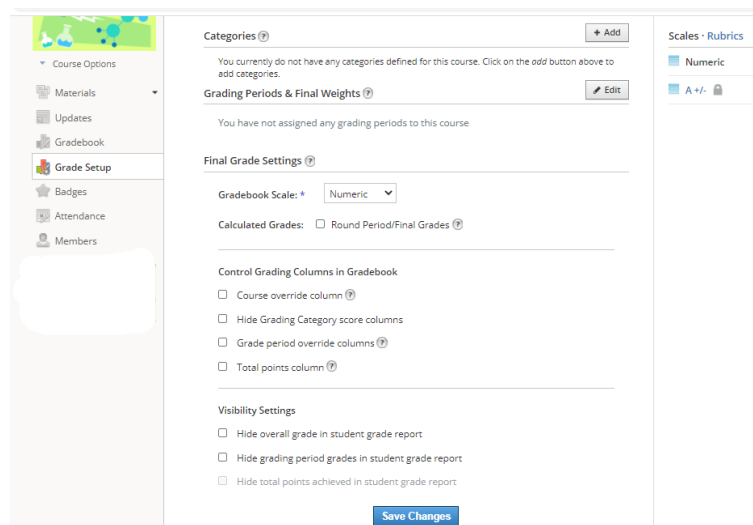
Course Options

Materials

Updates

Gradebook

Grade Setup

Badges

Attendance

Members

Categories

+ Add

You currently do not have any categories defined for this course. Click on the add button above to add categories.

Grading Periods & Final Weights

Edit

You have not assigned any grading periods to this course

Final Grade Settings

Gradebook Scale: * Numeric

Calculated Grades: Round Period/Final Grades

Control Grading Columns in Gradebook

Course override column

Hide Grading Category score columns

Grade period override columns

Total points column

Visibility Settings

Hide overall grade in student grade report

Hide grading period grades in student grade report

Hide total points achieved in student grade report

Save Changes

Scales · Rubrics

Numeric

A +/-